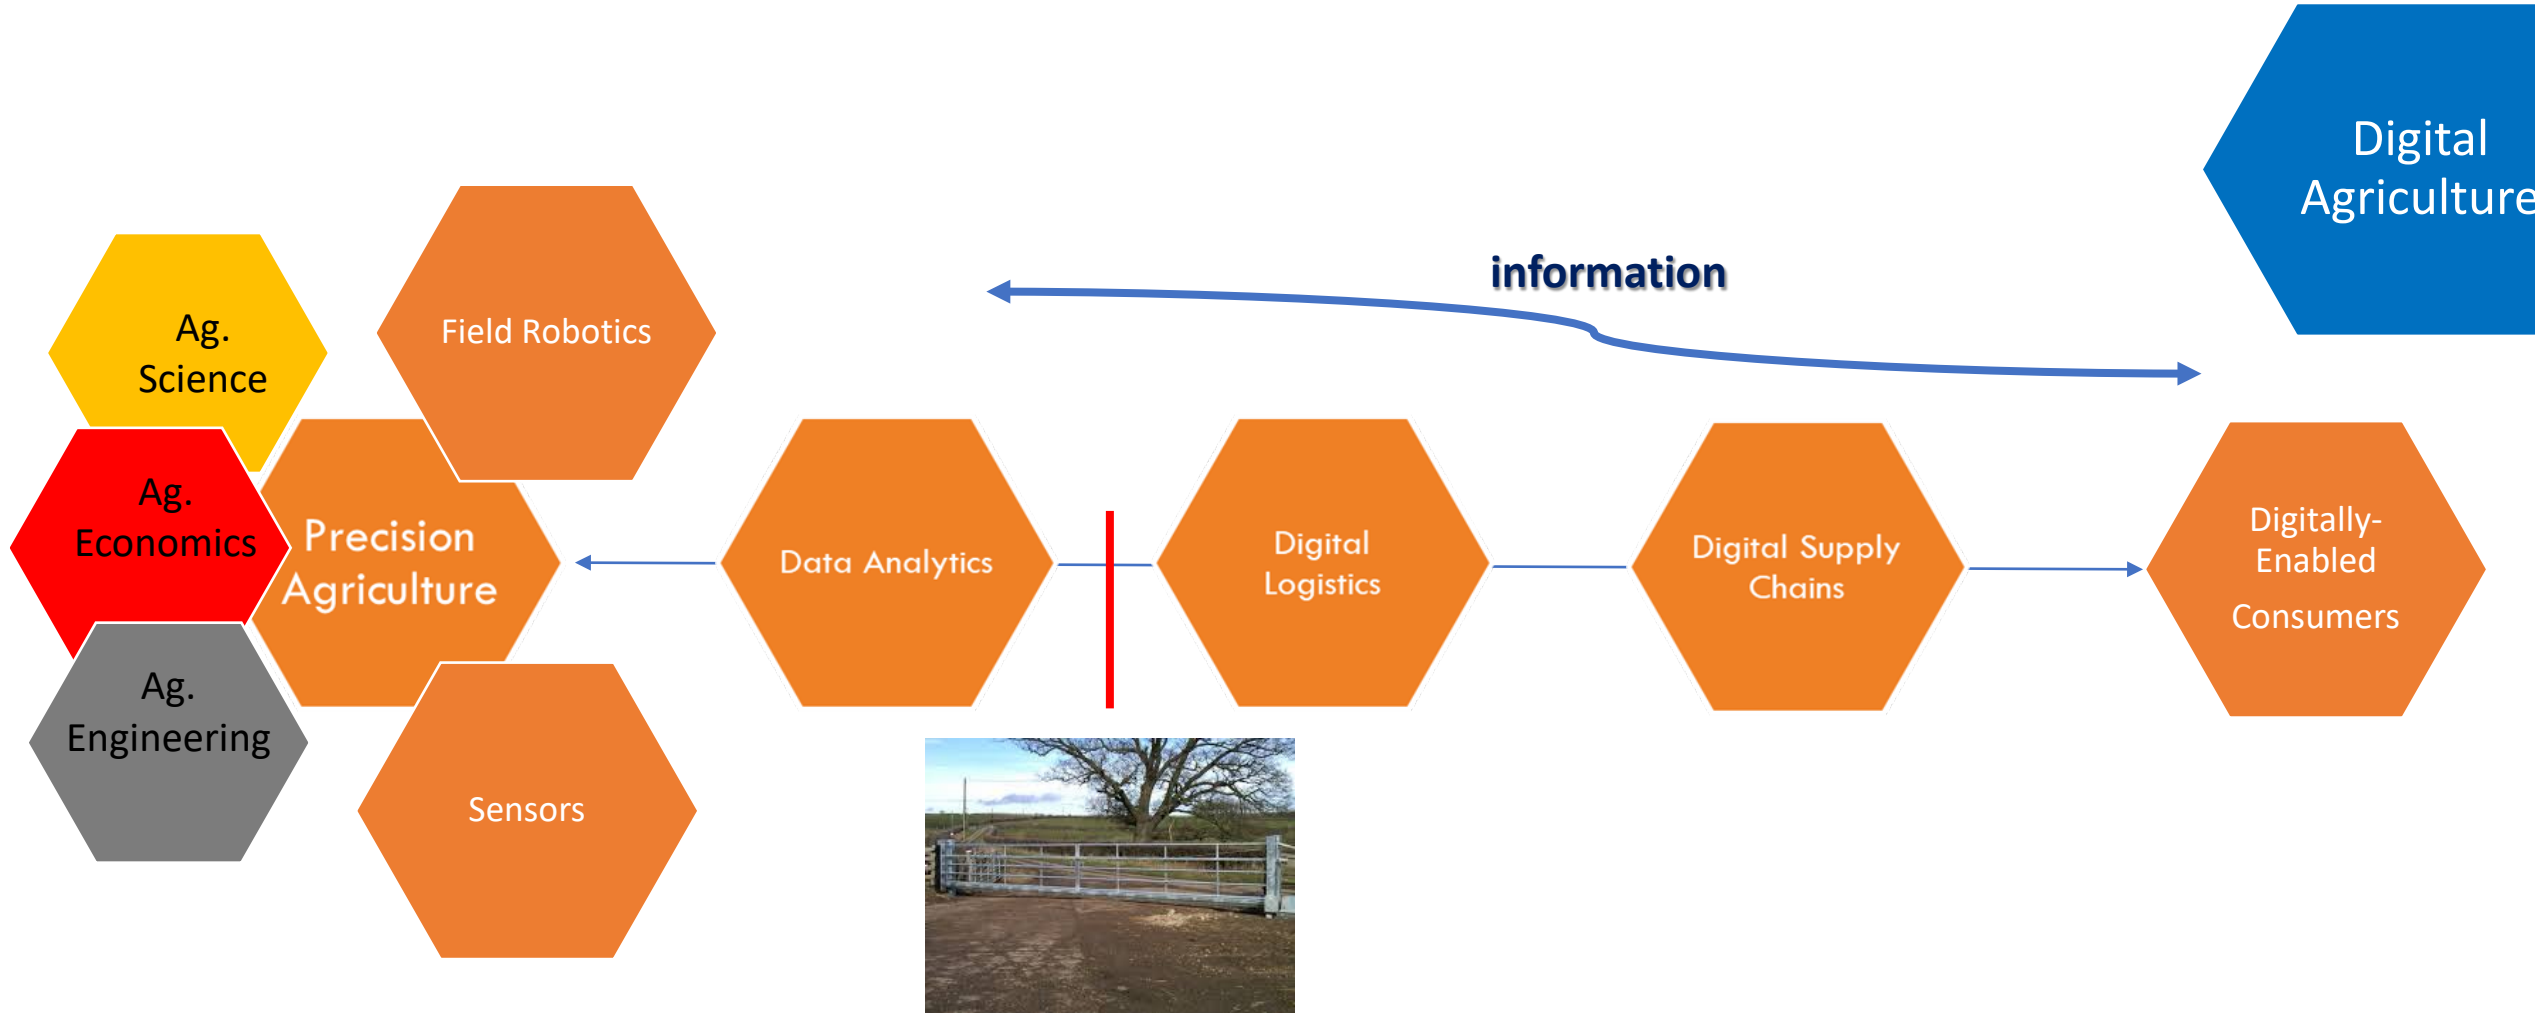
Digital Agriculture

information

Ag. Science

Field Robotics

Ag. Economics

Precision Agriculture

Ag. Engineering

Sensors

Data Analytics

Digital Logistics

Digital Supply Chains

Digitally-Enabled Consumers